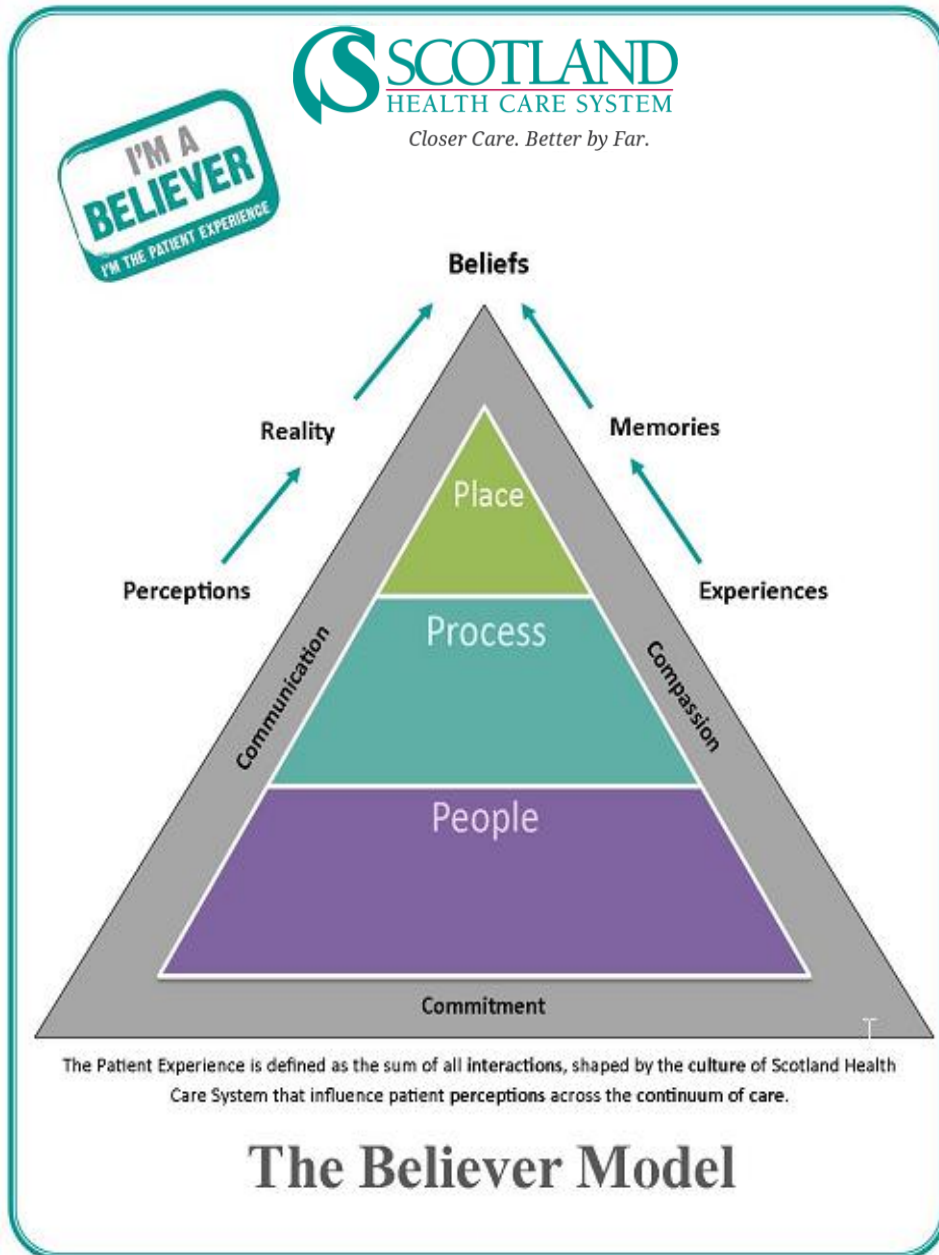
SCOTLAND
HEALTH CARE SYSTEM
Closer Care. Better by Far.

I'M A
BELIEVER
I'M THE PATIENT EXPERIENCE

Beliefs

Reality

Memories

Perceptions

Experiences

Place

Process

People

Communication

Compassion

Commitment

The Patient Experience is defined as the sum of all interactions, shaped by the culture of Scotland Health Care System that influence patient perceptions across the continuum of care.

The Believer Model